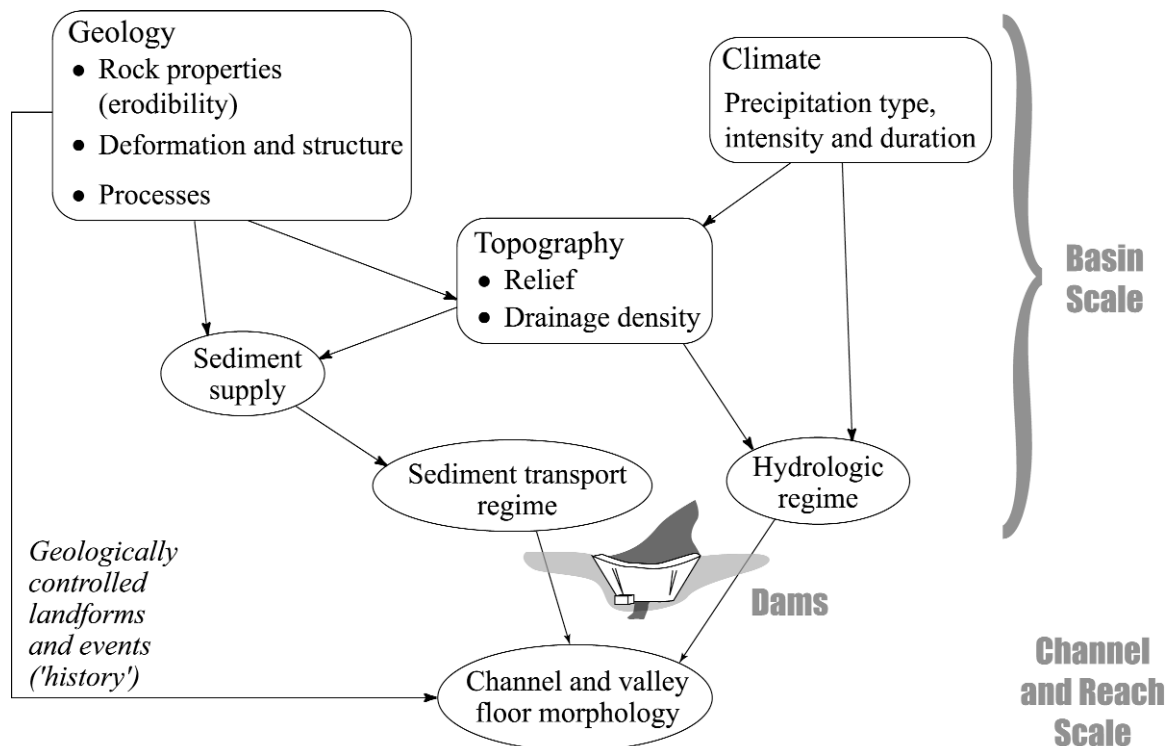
Geology
• Rock properties (erodibility)
• Deformation and structure
• Processes

Climate
Precipitation type, intensity and duration

Basin Scale

Topography
• Relief
• Drainage density

Sediment supply

Sediment transport regime

Hydrologic regime

Geologically controlled landforms and events ('history')

Dams

Channel and valley floor morphology

Channel and Reach Scale